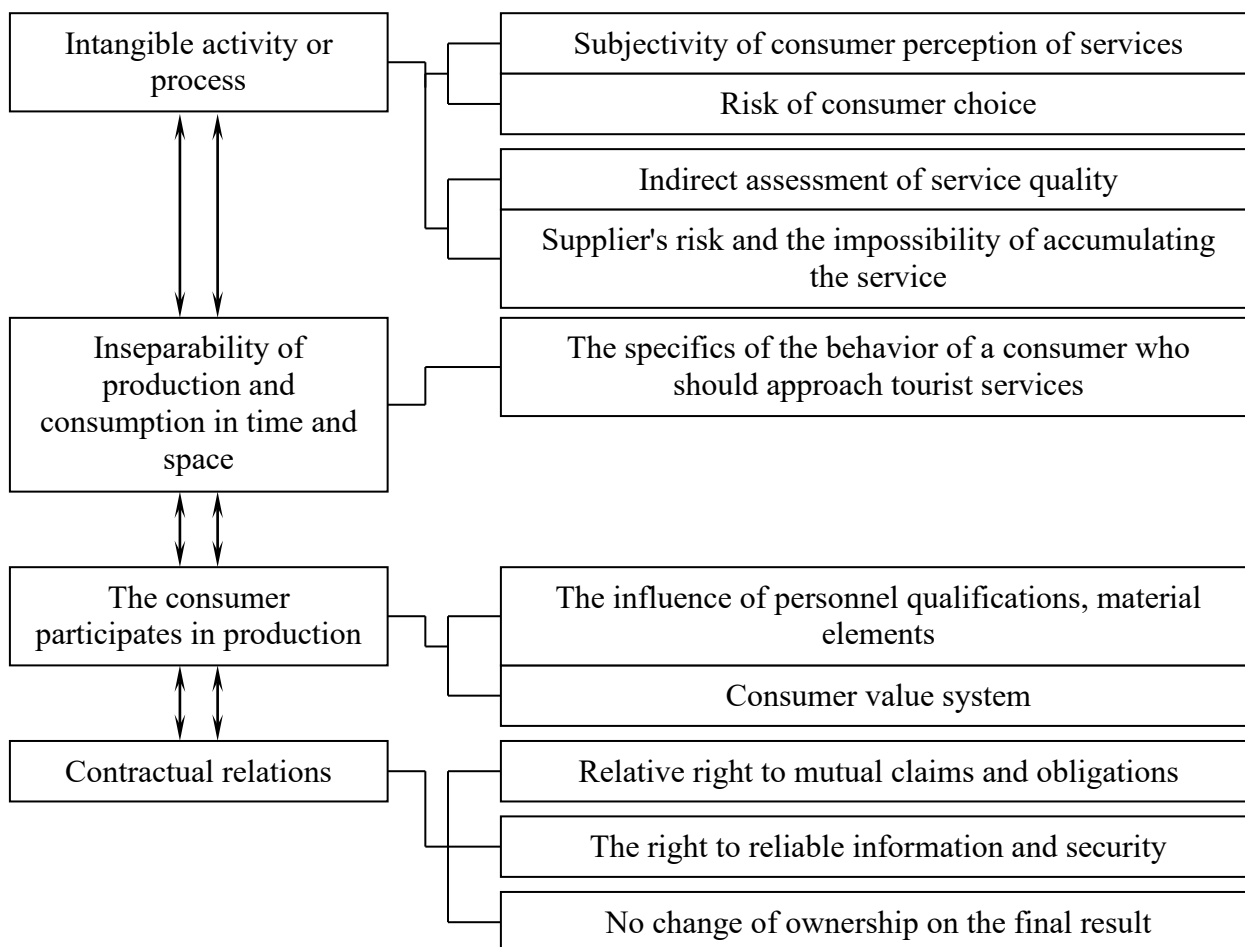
Intangible activity or process

Subjectivity of consumer perception of services

Risk of consumer choice

Indirect assessment of service quality

Supplier's risk and the impossibility of accumulating the service

Inseparability of production and consumption in time and space

The specifics of the behavior of a consumer who should approach tourist services

The consumer participates in production

The influence of personnel qualifications, material elements

Consumer value system

Contractual relations

Relative right to mutual claims and obligations

The right to reliable information and security

No change of ownership on the final result